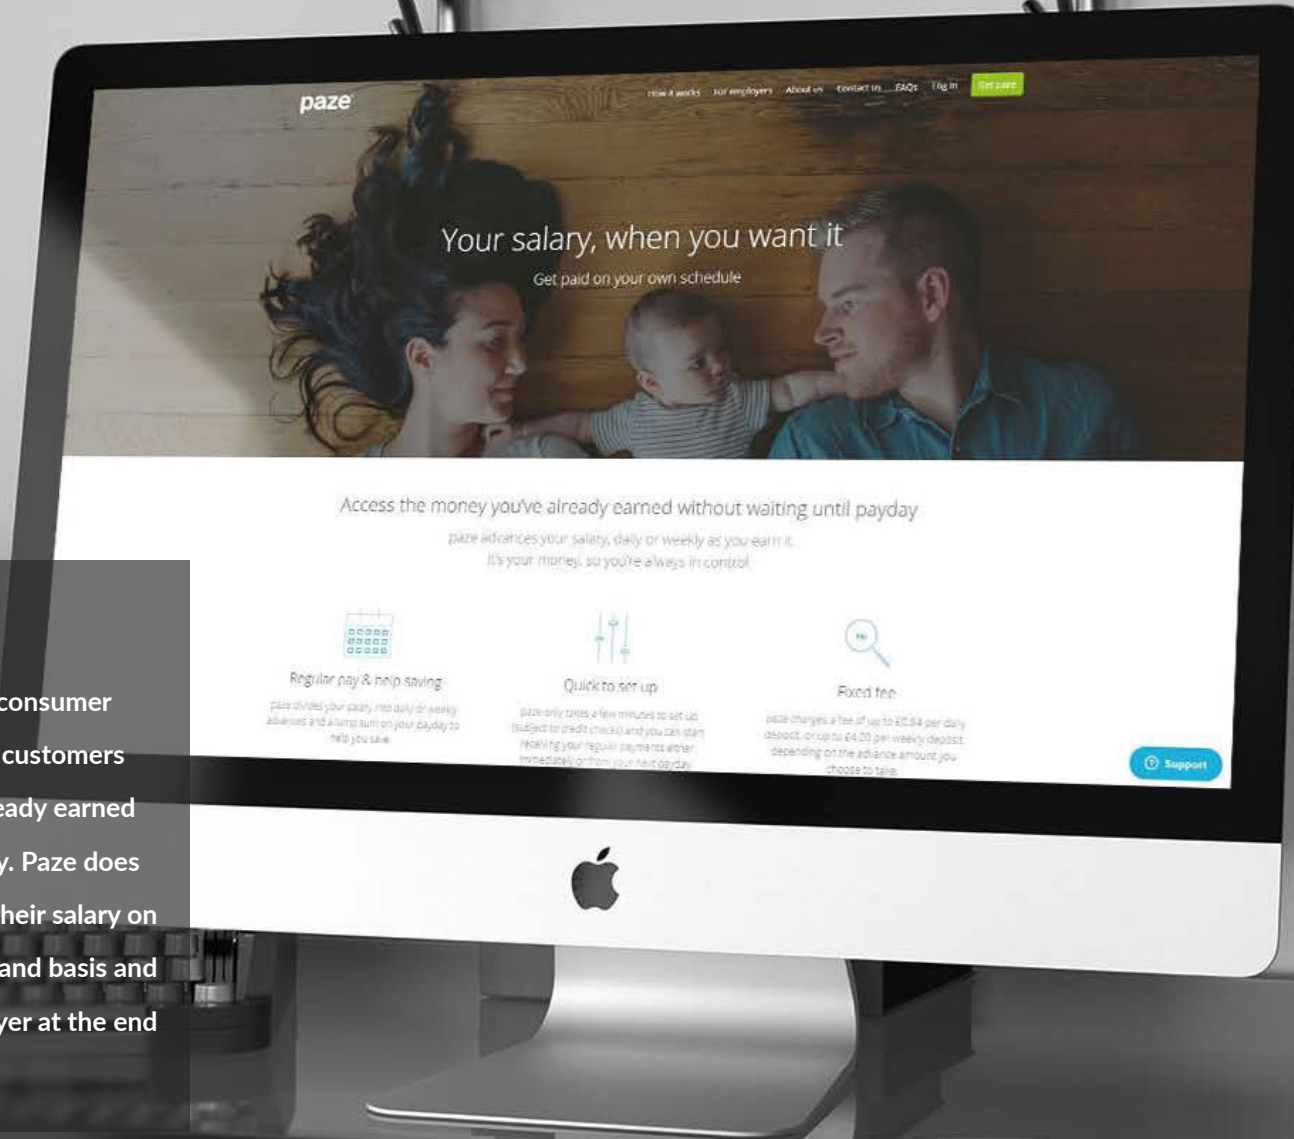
paze

How it works For employers About us Contact us FAQs Log in Get paze

Your salary, when you want it

Get paid on your own schedule

Access the money you've already earned without waiting until payday

paze advances your salary, daily or weekly as you earn it.
It's your money, so you're always in control.

Regular pay & help saving

paze divides your salary into daily or weekly advances and a lump sum on your payday to help you save.

Quick to set up

paze only takes a few minutes to set up (subject to credit check) and you can start receiving your regular payments either immediately or from your next payday.

Fixed fee

paze charges a fee of up to £0.84 per daily deposit, or up to £4.20 per weekly deposit, depending on the advance amount you choose to take.

Support

consumer
customers
eady earned
y. Paze does
heir salary on
and basis and
yer at the end